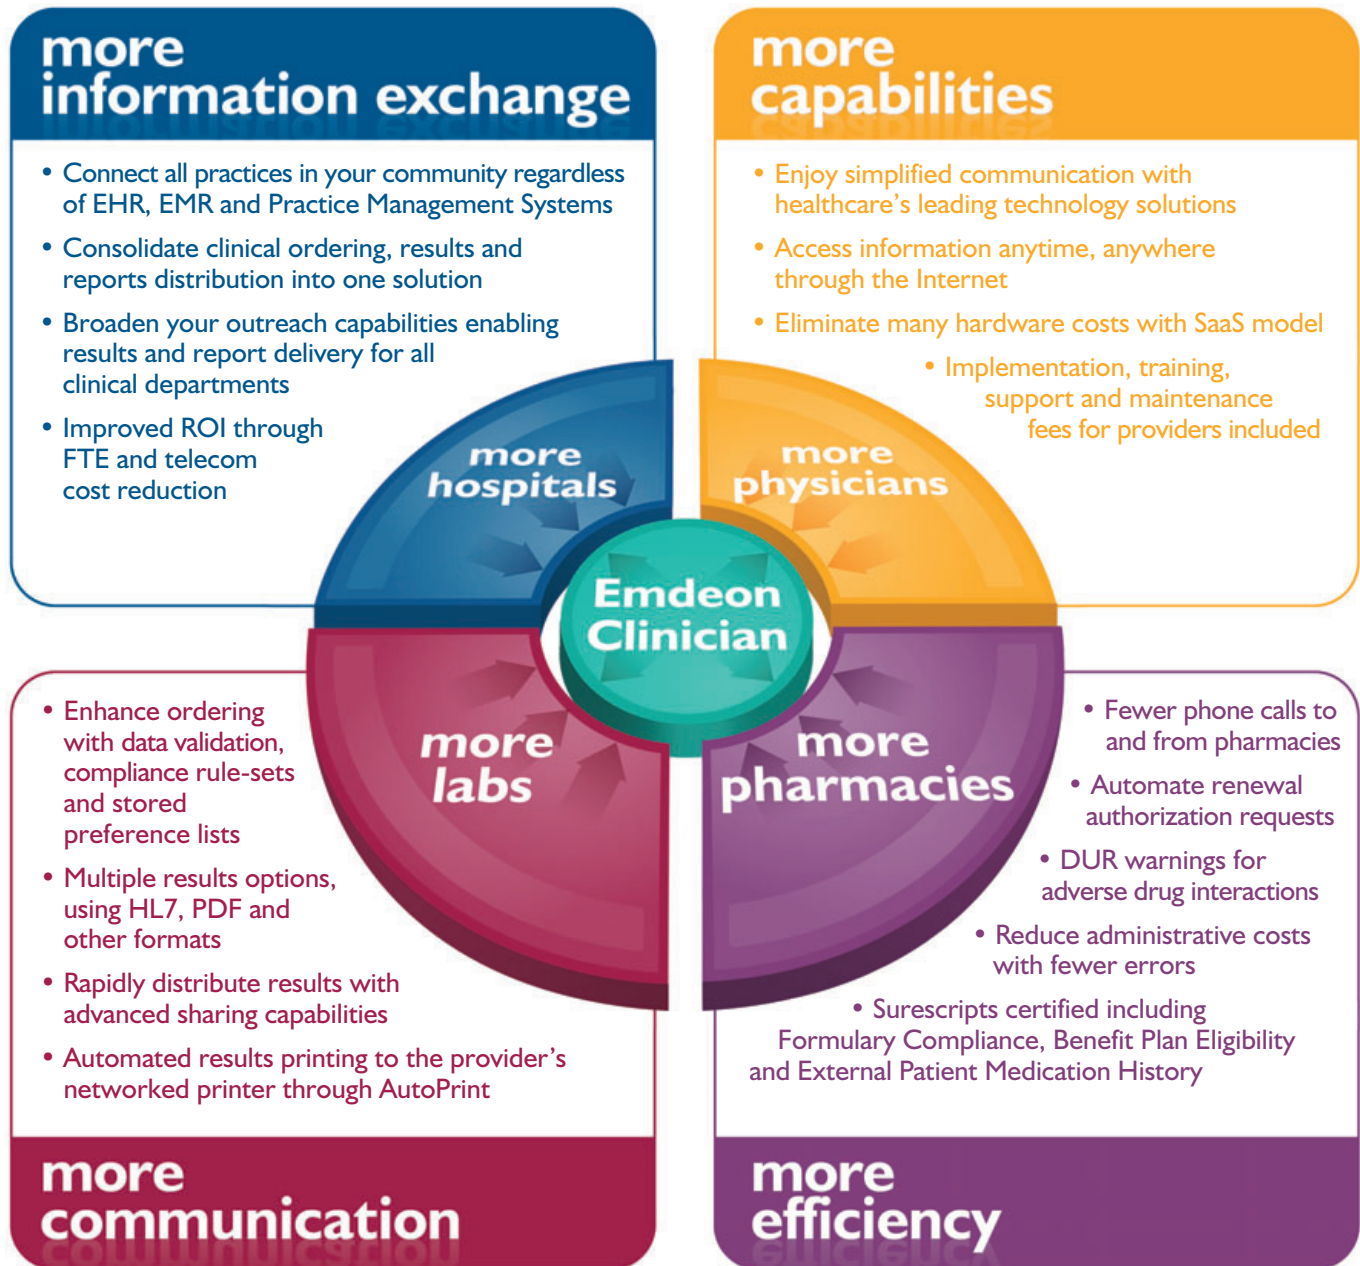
more
information exchange

• Connect all practices in your community regardless of EHR, EMR and Practice Management Systems

• Consolidate clinical ordering, results and reports distribution into one solution

• Broaden your outreach capabilities enabling results and report delivery for all clinical departments

• Improved ROI through FTE and telecom cost reduction

more
capabilities

• Enjoy simplified communication with healthcare's leading technology solutions

• Access information anytime, anywhere through the Internet

• Eliminate many hardware costs with SaaS model

• Implementation, training, support and maintenance fees for providers included

more hospitals

more physicians

Emdeon Clinician

more labs

more pharmacies

• Enhance ordering with data validation, compliance rule-sets and stored preference lists

• Multiple results options, using HL7, PDF and other formats

• Rapidly distribute results with advanced sharing capabilities

• Automated results printing to the provider's networked printer through AutoPrint

• Fewer phone calls to and from pharmacies

• Automate renewal authorization requests

• DUR warnings for adverse drug interactions

• Reduce administrative costs with fewer errors

• Surescripts certified including Formulary Compliance, Benefit Plan Eligibility and External Patient Medication History

more
communication

more
efficiency